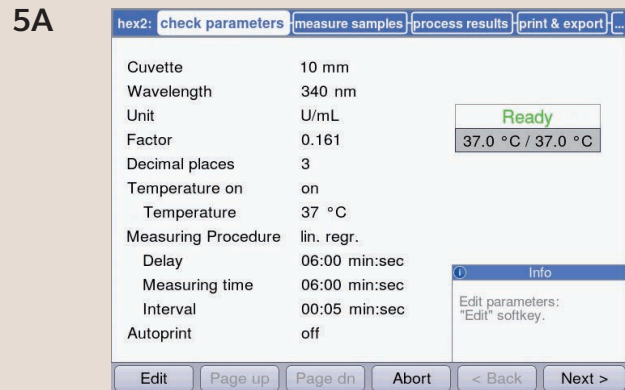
5A

hex2: check parameters | measure samples | process results | print & export | ...

| | |
|---|---|
| Cuvette | 10 mm |
| Wavelength | 340 nm |
| Unit | U/mL |
| Factor | 0.161 |
| Decimal places | 3 |
| Temperature on | on |
| Temperature | 37 °C |
| Measuring Procedure | lin. regr. |
| Delay | 06:00 min:sec |
| Measuring time | 06:00 min:sec |
| Interval | 00:05 min:sec |
| Autoprint | off |

Ready
37.0 °C / 37.0 °C

Info
Edit parameters: "Edit" softkey.

Edit | Page up | Page dn | Abort | < Back | Next >